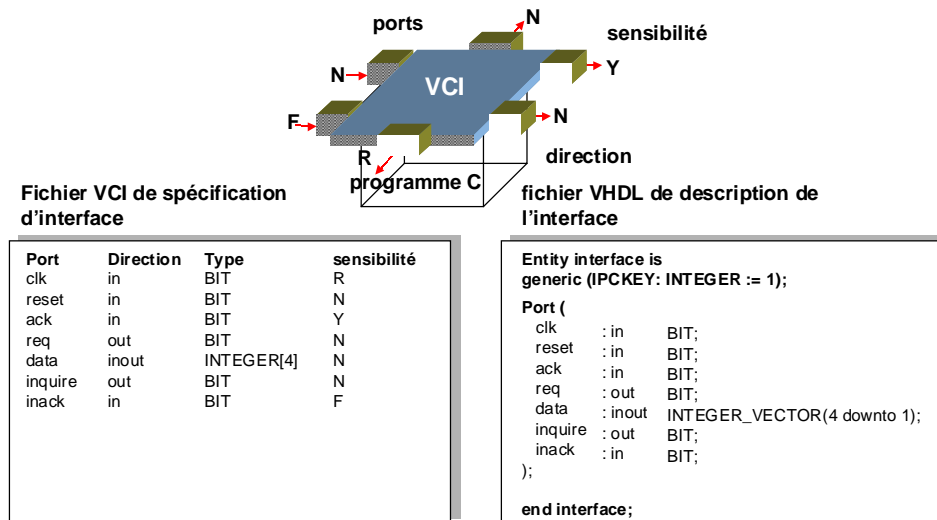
ports

N

sensibilité

N

VCI

Y

F

N

R

direction

programme C

Fichier VCI de spécification d'interface

fichier VHDL de description de l'interface

| Port | Direction | Type | sensibilité |
|---|---|---|---|
| clk | in | BIT | R |
| reset | in | BIT | N |
| ack | in | BIT | Y |
| req | out | BIT | N |
| data | inout | INTEGER[4] | N |
| inquire | out | BIT | N |
| inack | in | BIT | F |

Entity interface is
generic (IPCKEY: INTEGER := 1);

Port (
clk : in BIT;
reset : in BIT;
ack : in BIT;
req : out BIT;
data : inout INTEGER_VECTOR(4 downto 1);
inquire : out BIT;
inack : in BIT;
);

end interface;